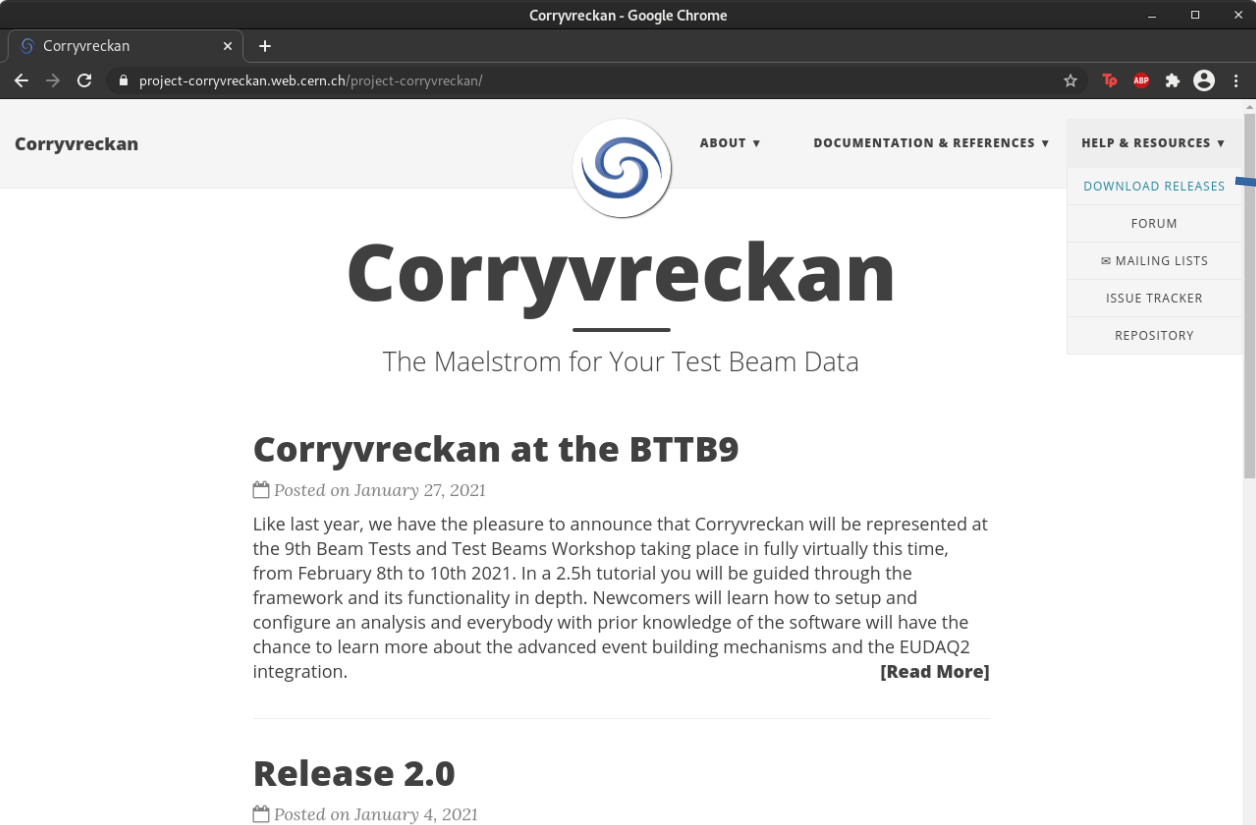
Corryvreckan - Google Chrome

Corryvreckan

project-corryvreckan.web.cern.ch/project-corryvreckan/

Tp ABP

Corryvreckan

ABOUT ▼ DOCUMENTATION & REFERENCES ▼ HELP & RESOURCES ▼

DOWNLOAD RELEASES
FORUM
✉ MAILING LISTS
ISSUE TRACKER
REPOSITORY

Corryvreckan

The Maelstrom for Your Test Beam Data

Corryvreckan at the BTTB9

Posted on January 27, 2021

Like last year, we have the pleasure to announce that Corryvreckan will be represented at the 9th Beam Tests and Test Beams Workshop taking place in fully virtually this time, from February 8th to 10th 2021. In a 2.5h tutorial you will be guided through the framework and its functionality in depth. Newcomers will learn how to setup and configure an analysis and everybody with prior knowledge of the software will have the chance to learn more about the advanced event building mechanisms and the EUDAQ2 integration. [Read More]

Release 2.0

Posted on January 4, 2021